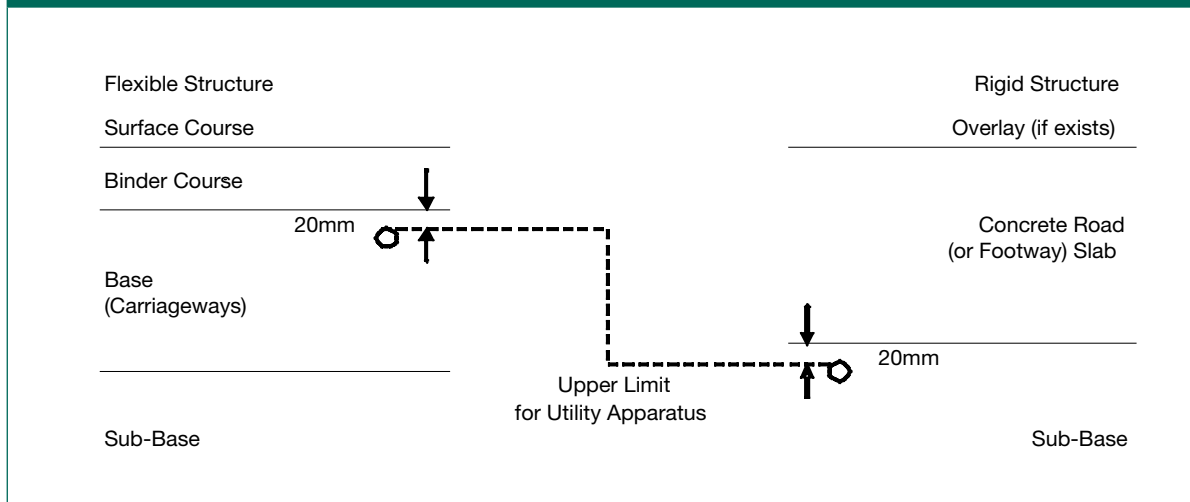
Flexible Structure

Rigid Structure

Surface Course

Overlay (if exists)

Binder Course

20mm

Concrete Road (or Footway) Slab

Base (Carriageways)

20mm

Upper Limit for Utility Apparatus

Sub-Base

Sub-Base